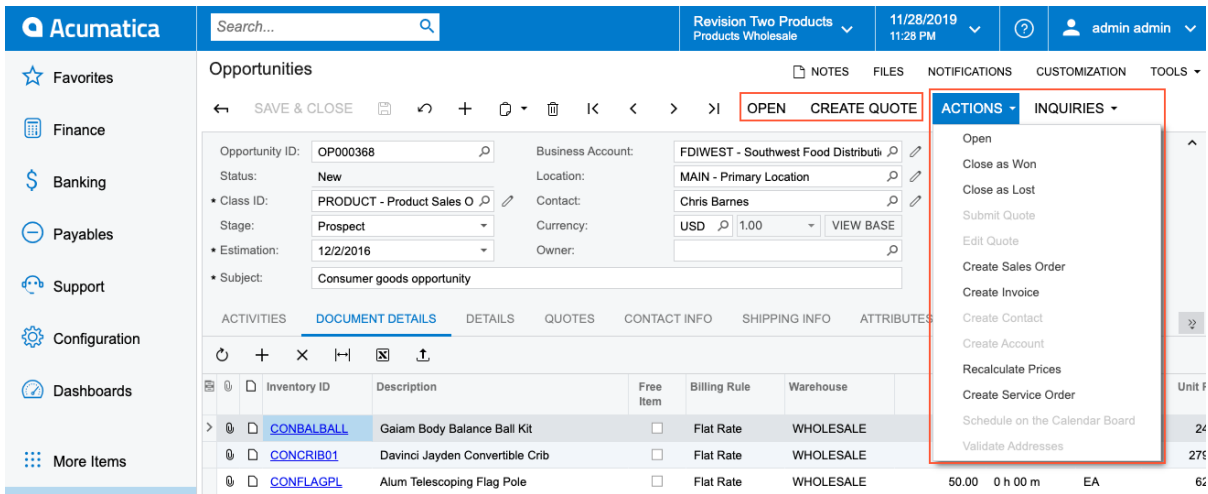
Acumatica

Search...

Revision Two Products
Products Wholesale

11/28/2019
11:28 PM

admin admin

Favorites
Finance
Banking
Payables
Support
Configuration
Dashboards
More Items

Opportunities

NOTES FILES NOTIFICATIONS CUSTOMIZATION TOOLS

SAVE & CLOSE

OPEN CREATE QUOTE ACTIONS INQUIRIES

Opportunity ID: OP000368
Status: New
• Class ID: PRODUCT - Product Sales O
Stage: Prospect
• Estimation: 12/2/2016
• Subject: Consumer goods opportunity

Business Account: FDIWEST - Southwest Food Distributi
Location: MAIN - Primary Location
Contact: Chris Barnes
Currency: USD 1.00 VIEW BASE
Owner:

Open
Close as Won
Close as Lost
Submit Quote
Edit Quote
Create Sales Order
Create Invoice
Create Contact
Create Account
Recalculate Prices
Create Service Order
Schedule on the Calendar Board
Validate Addresses

ACTIVITIES DOCUMENT DETAILS DETAILS QUOTES CONTACT INFO SHIPPING INFO ATTRIBUTES

| Inventory ID | Description | Free Item | Billing Rule | Warehouse | | | | Unit P |
|---|---|---|---|---|---|---|---|---|
| CONBALBALL | Gaiam Body Balance Ball Kit | | Flat Rate | WHOLESALE | | | | 24 |
| CONCRIB01 | Davinci Jayden Convertible Crib | | Flat Rate | WHOLESALE | | | | 279 |
| CONFLAGPL | Alum Telescoping Flag Pole | | Flat Rate | WHOLESALE | 50.00 | 0 h 00 m | EA | 62 |